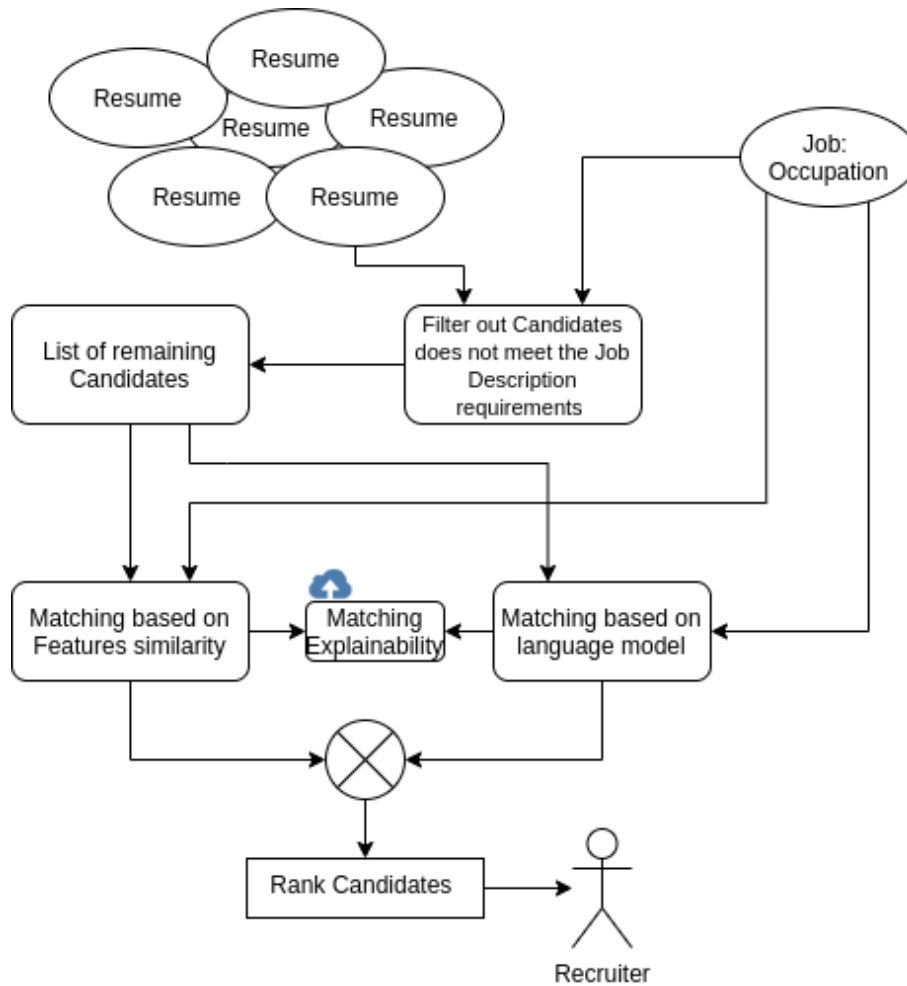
Resume
Resume
Resume
Resume
Resume
Resume

Job: Occupation

List of remaining Candidates

Filter out Candidates does not meet the Job Description requirements

Matching based on Features similarity

Matching Explainability

Matching based on language model

Rank Candidates

Recruiter